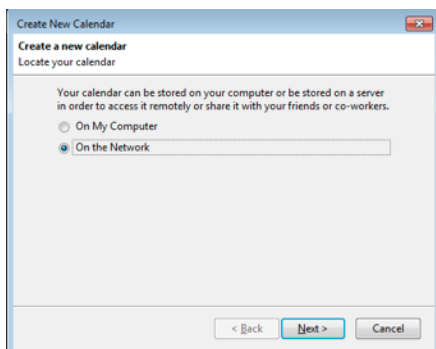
Create New Calendar

Create a new calendar
Locate your calendar

Your calendar can be stored on your computer or be stored on a server in order to access it remotely or share it with your friends or co-workers.

On My Computer

On the Network

< Back

Next >

Cancel